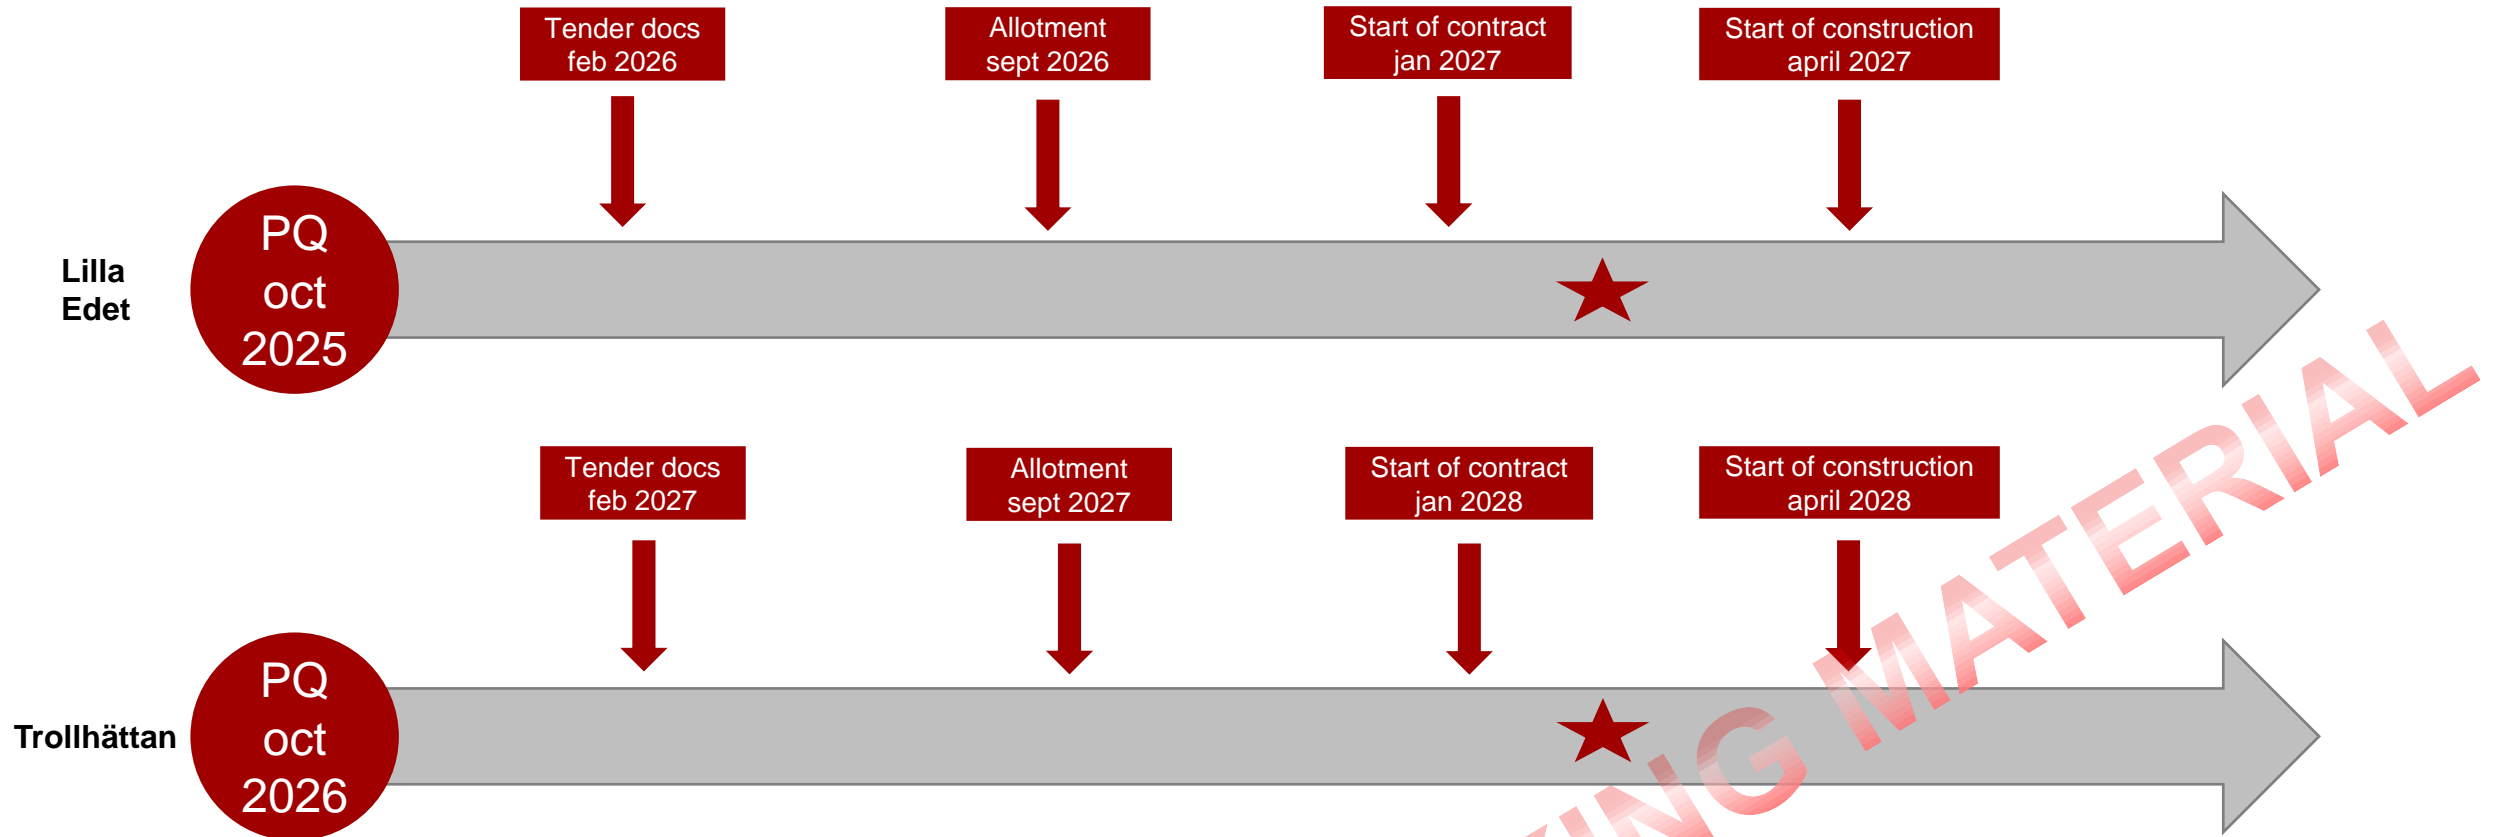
Tender docs feb 2026

Allotment sept 2026

Start of contract jan 2027

Start of construction april 2027

Lilla Edet

PQ oct 2025

Tender docs feb 2027

Allotment sept 2027

Start of contract jan 2028

Start of construction april 2028

Trollhättan

PQ oct 2026

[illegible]NG MATERIAL